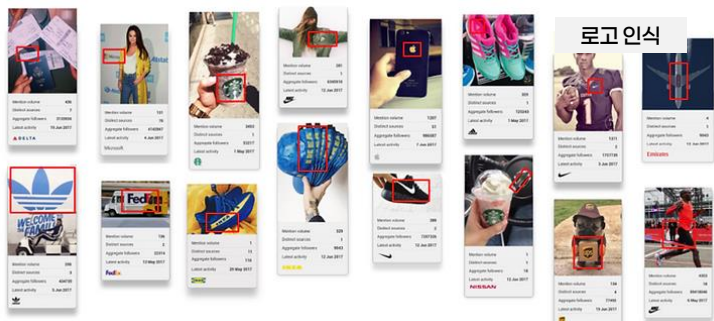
로고 인식

Mention volume
Distinct sources
Aggregate followers
Latest activity 15 Jan 2017
DELTA

Mention volume
Distinct sources
Aggregate followers
Latest activity
Microsoft

Mention volume
Distinct sources
Aggregate followers
Latest activity 7 May 2017

Mention volume
Distinct sources
Aggregate followers
Latest activity 12 Jan 2017

Mention volume
Distinct sources
Aggregate followers
Latest activity 1 Jan 2017

Mention volume
Distinct sources
Aggregate followers
Latest activity 1 May 2017

Mention volume
Distinct sources
Aggregate followers
Latest activity 5 Jan 2017

Mention volume
Distinct sources
Aggregate followers
Latest activity
Emirates

WELCOME FAMILY

Mention volume
Distinct sources
Aggregate followers
Latest activity 5 Jan 2017

FedEx
Mention volume
Distinct sources
Aggregate followers
Latest activity 12 May 2017
FedEx

Mention volume
Distinct sources
Aggregate followers
Latest activity 20 May 2017

Mention volume
Distinct sources
Aggregate followers
Latest activity

Mention volume
Distinct sources
Aggregate followers
Latest activity 15 Jan 2017

Mention volume
Distinct sources
Aggregate followers
Latest activity 12 Jan 2017
NISSAN

Mention volume
Distinct sources
Aggregate followers
Latest activity 15 Jan 2017

Mention volume
Distinct sources
Aggregate followers
Latest activity 5 May 2017